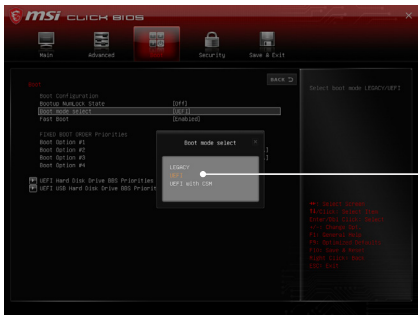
msi CLICK BIOS

Main
Advanced
Security
Save & Exit

BACK

Boot

Boot Configuration
Bootup NumLock State [Off]
Boot mode select [UEFI]
Fast Boot [Enabled]

FIXED BOOT ORDER Priorities
Boot Option #1
Boot Option #2
Boot Option #3
Boot Option #4

UEFI Hard Disk Drive BBS Priorities
UEFI USB Hard Disk Drive BBS Priorities

Boot mode select
LEGACY
UEFI
UEFI with CSM

Select boot mode LEGACY/UEFI

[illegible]